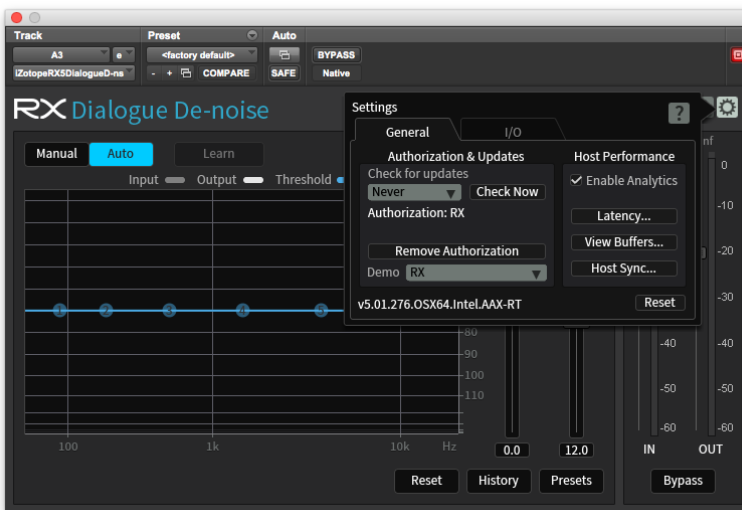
Track
A3
e
iZotopeRX5DialogueD-ns
Preset
<factory default>
- + COMPARE
Auto
BYPASS
SAFE
Native

RX Dialogue De-noise

Manual
Auto
Learn
Input
Output
Threshold

1 2 3 4 5

80
90
100
110
100
1k
10k
Hz

0.0
12.0
Reset
History
Presets

nf
0
-10
-20
-30
-40
-50
-60
IN
OUT
Bypass

Settings
?
General
I/O
Authorization & Updates
Check for updates
Never
Check Now
Authorization: RX
Remove Authorization
Demo
RX
Host Performance
✓ Enable Analytics
Latency...
View Buffers...
Host Sync...
v5.01.276.OSX64.Intel.AAX-RT
Reset